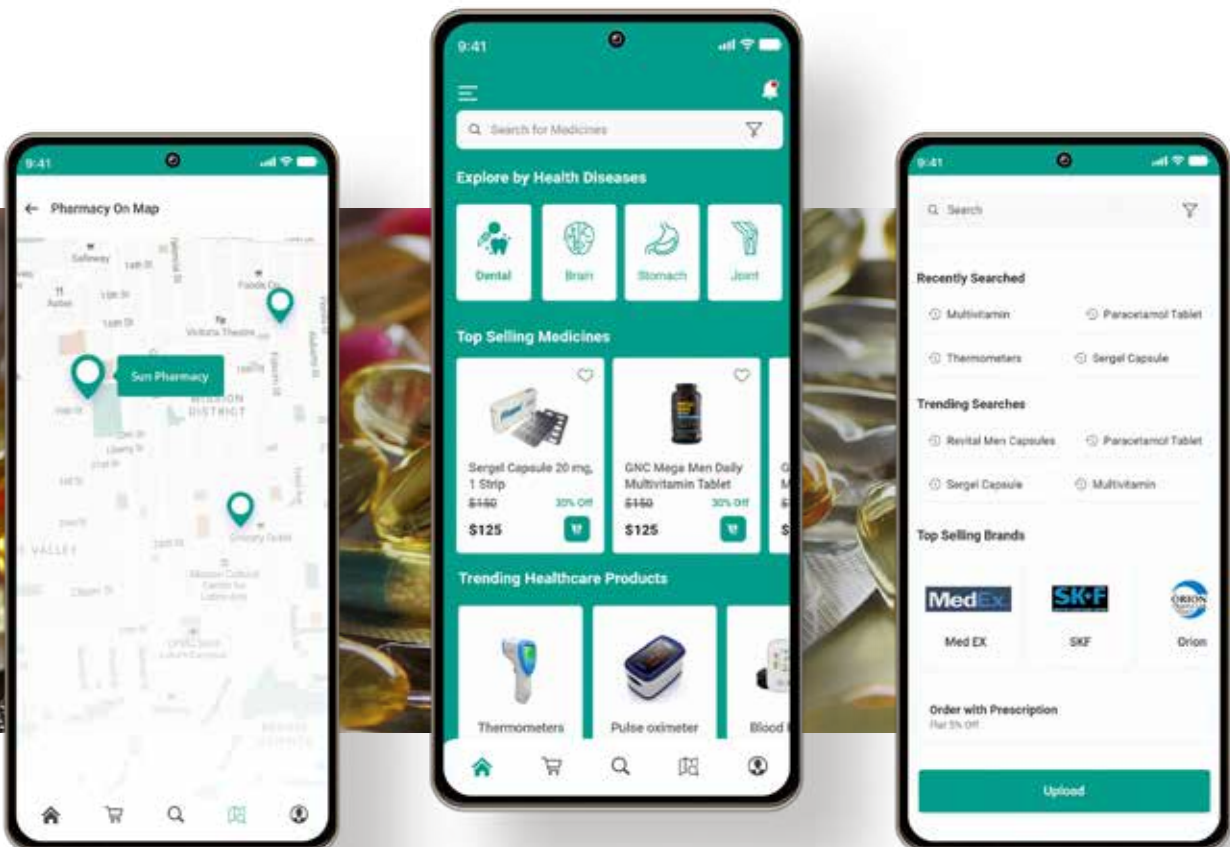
9:41

Pharmacy On Map

Safeway
Sun Pharmacy
MISSION DISTRICT
VALLEY

9:41

Search for Medicines

Explore by Health Diseases

Dental
Brain
Stomach
Joint

Top Selling Medicines

Sergel Capsule 20 mg, 1 Strip
$150
30% Off
$125

GNC Mega Men Daily Multivitamin Tablet
$150
30% Off
$125

Trending Healthcare Products

Thermometers
Pulse oximeter
Blood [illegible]

9:41

Search

Recently Searched

Multivitamin
Paracetamol Tablet
Thermometers
Sergel Capsule

Trending Searches

Revital Men Capsules
Paracetamol Tablet
Sergel Capsule
Multivitamin

Top Selling Brands

MedEx
SK+F
ORION

Med EX
SKF
Orion

Order with Prescription
Flat 5% Off

Upload